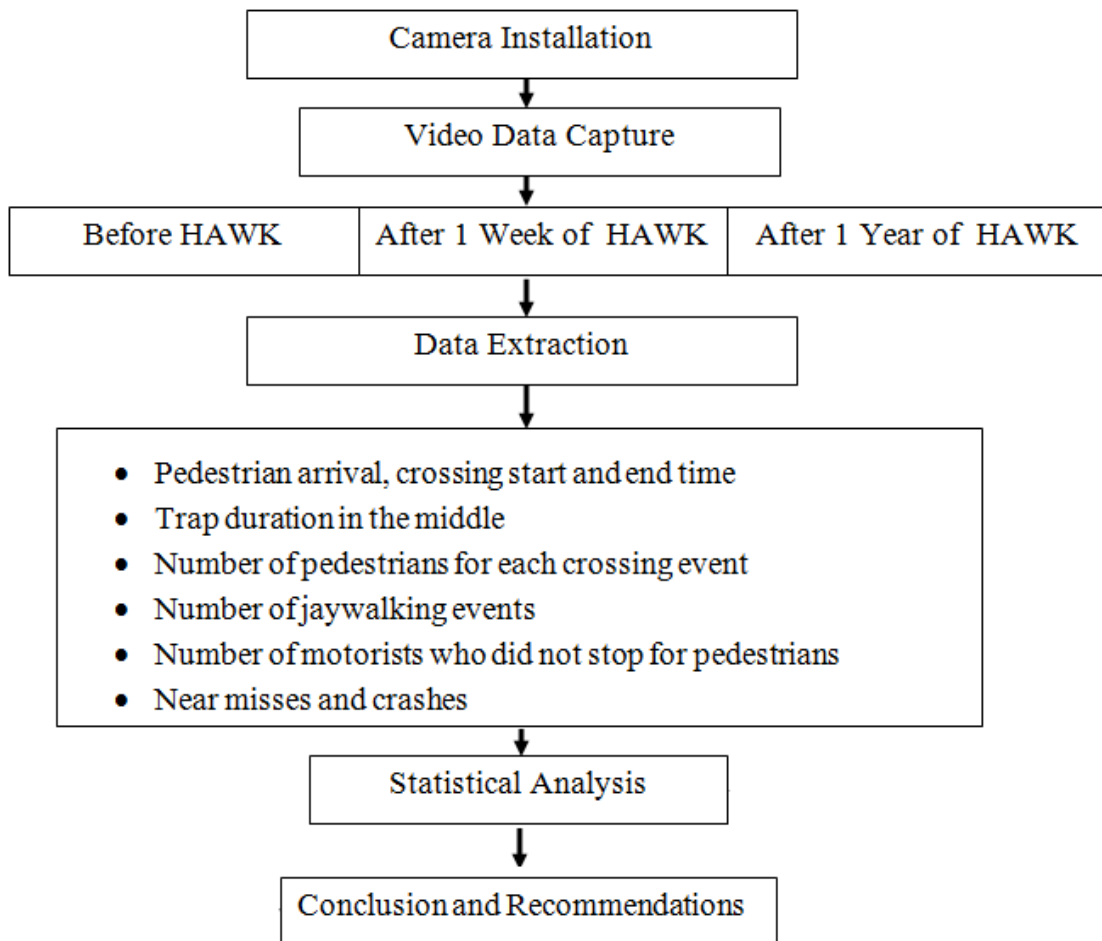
Camera Installation

Video Data Capture

| Before HAWK | After 1 Week of HAWK | After 1 Year of HAWK |
|---|---|---|

Data Extraction

- Pedestrian arrival, crossing start and end time
- Trap duration in the middle
- Number of pedestrians for each crossing event
- Number of jaywalking events
- Number of motorists who did not stop for pedestrians
- Near misses and crashes

Statistical Analysis

Conclusion and Recommendations